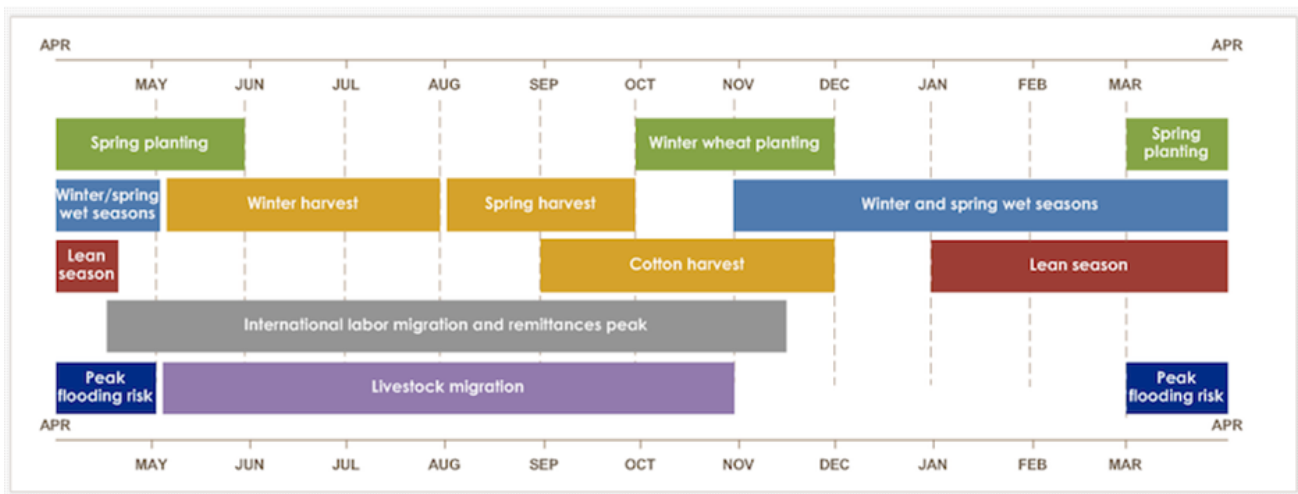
APR APR

MAY JUN JUL AUG SEP OCT NOV DEC JAN FEB MAR

Spring planting

Winter wheat planting

Spring planting

Winter/spring wet seasons

Winter harvest

Spring harvest

Winter and spring wet seasons

Lean season

Cotton harvest

Lean season

International labor migration and remittances peak

Peak flooding risk

Livestock migration

Peak flooding risk

APR APR

MAY JUN JUL AUG SEP OCT NOV DEC JAN FEB MAR